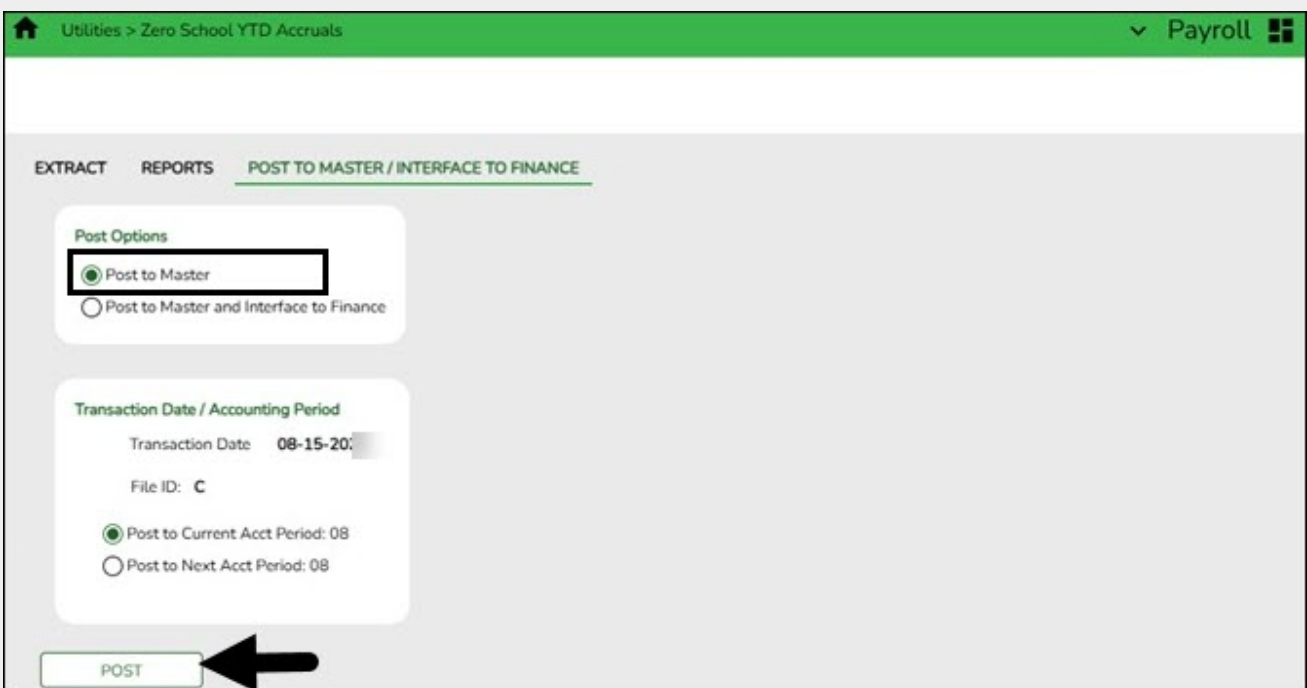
Utilities > Zero School YTD Accruals

Payroll

EXTRACT REPORTS POST TO MASTER / INTERFACE TO FINANCE

Post Options

Post to Master

Post to Master and Interface to Finance

Transaction Date / Accounting Period

Transaction Date 08-15-20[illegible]

File ID: C

Post to Current Acct Period: 08

Post to Next Acct Period: 08

POST